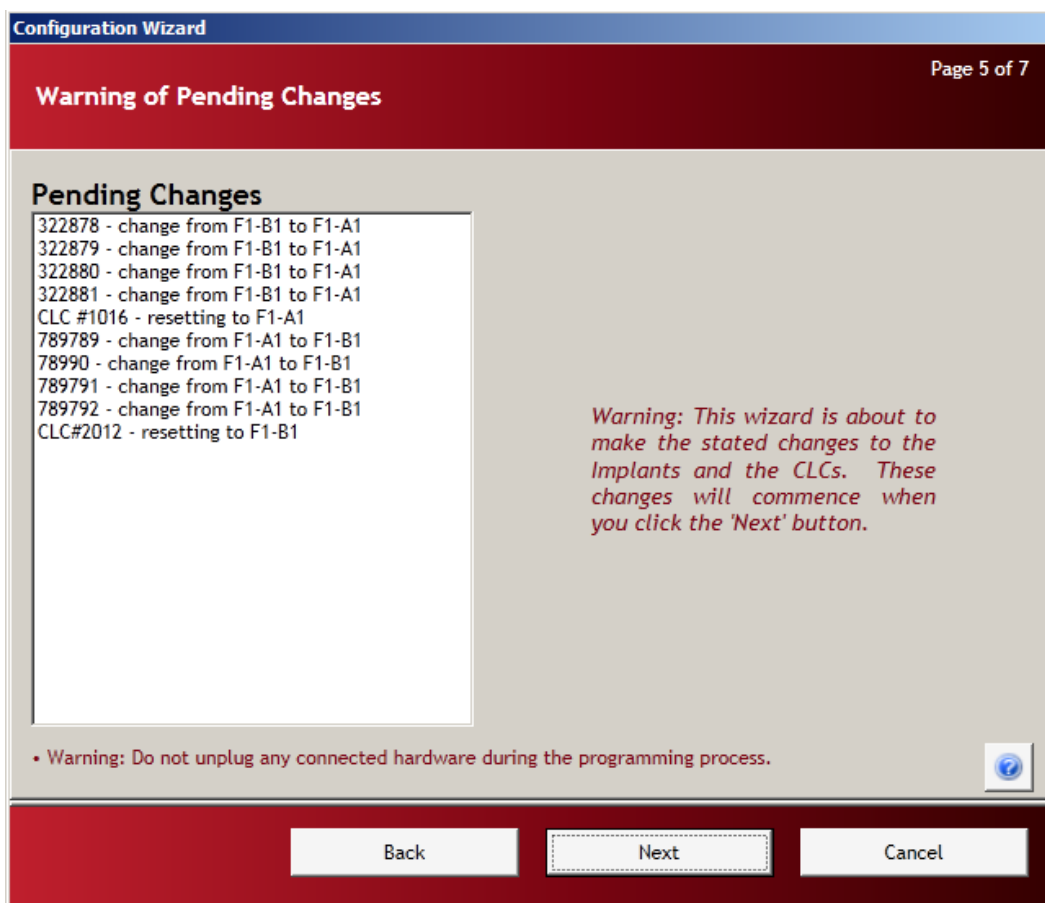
Configuration Wizard

Page 5 of 7

Warning of Pending Changes

Pending Changes

322878 - change from F1-B1 to F1-A1
322879 - change from F1-B1 to F1-A1
322880 - change from F1-B1 to F1-A1
322881 - change from F1-B1 to F1-A1
CLC #1016 - resetting to F1-A1
789789 - change from F1-A1 to F1-B1
78990 - change from F1-A1 to F1-B1
789791 - change from F1-A1 to F1-B1
789792 - change from F1-A1 to F1-B1
CLC#2012 - resetting to F1-B1

Warning: This wizard is about to make the stated changes to the Implants and the CLCs. These changes will commence when you click the 'Next' button.

• Warning: Do not unplug any connected hardware during the programming process.

Back

Next

Cancel